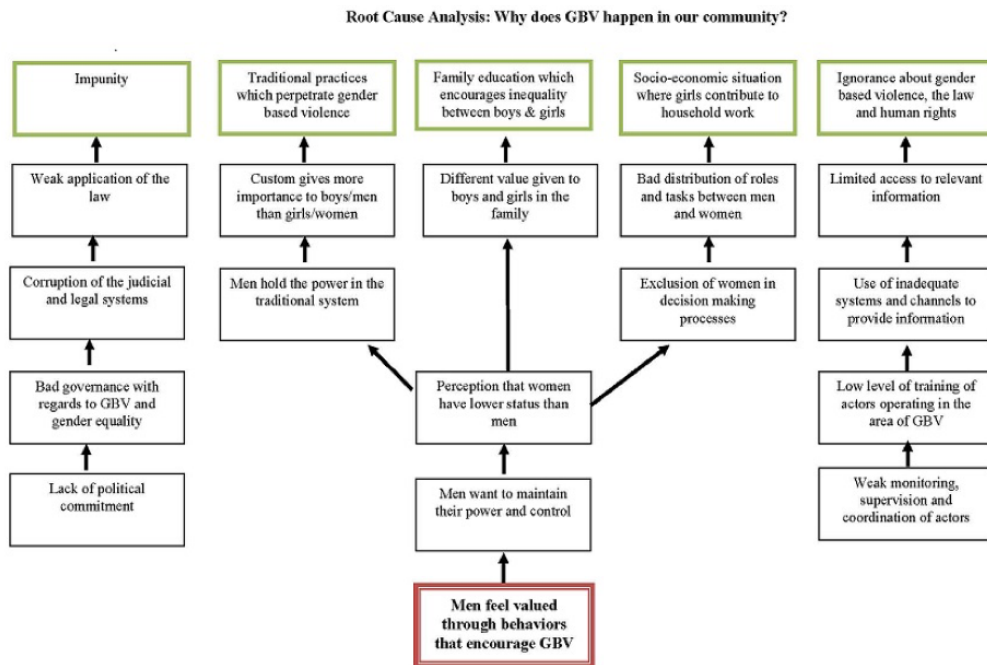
Root Cause Analysis: Why does GBV happen in our community?

Impunity

Weak application of the law

Corruption of the judicial and legal systems

Bad governance with regards to GBV and gender equality

Lack of political commitment

Traditional practices which perpetrate gender based violence

Custom gives more importance to boys/men than girls/women

Men hold the power in the traditional system

Family education which encourages inequality between boys & girls

Different value given to boys and girls in the family

Perception that women have lower status than men

Men want to maintain their power and control

Men feel valued through behaviors that encourage GBV

Socio-economic situation where girls contribute to household work

Bad distribution of roles and tasks between men and women

Exclusion of women in decision making processes

Ignorance about gender based violence, the law and human rights

Limited access to relevant information

Use of inadequate systems and channels to provide information

Low level of training of actors operating in the area of GBV

Weak monitoring, supervision and coordination of actors